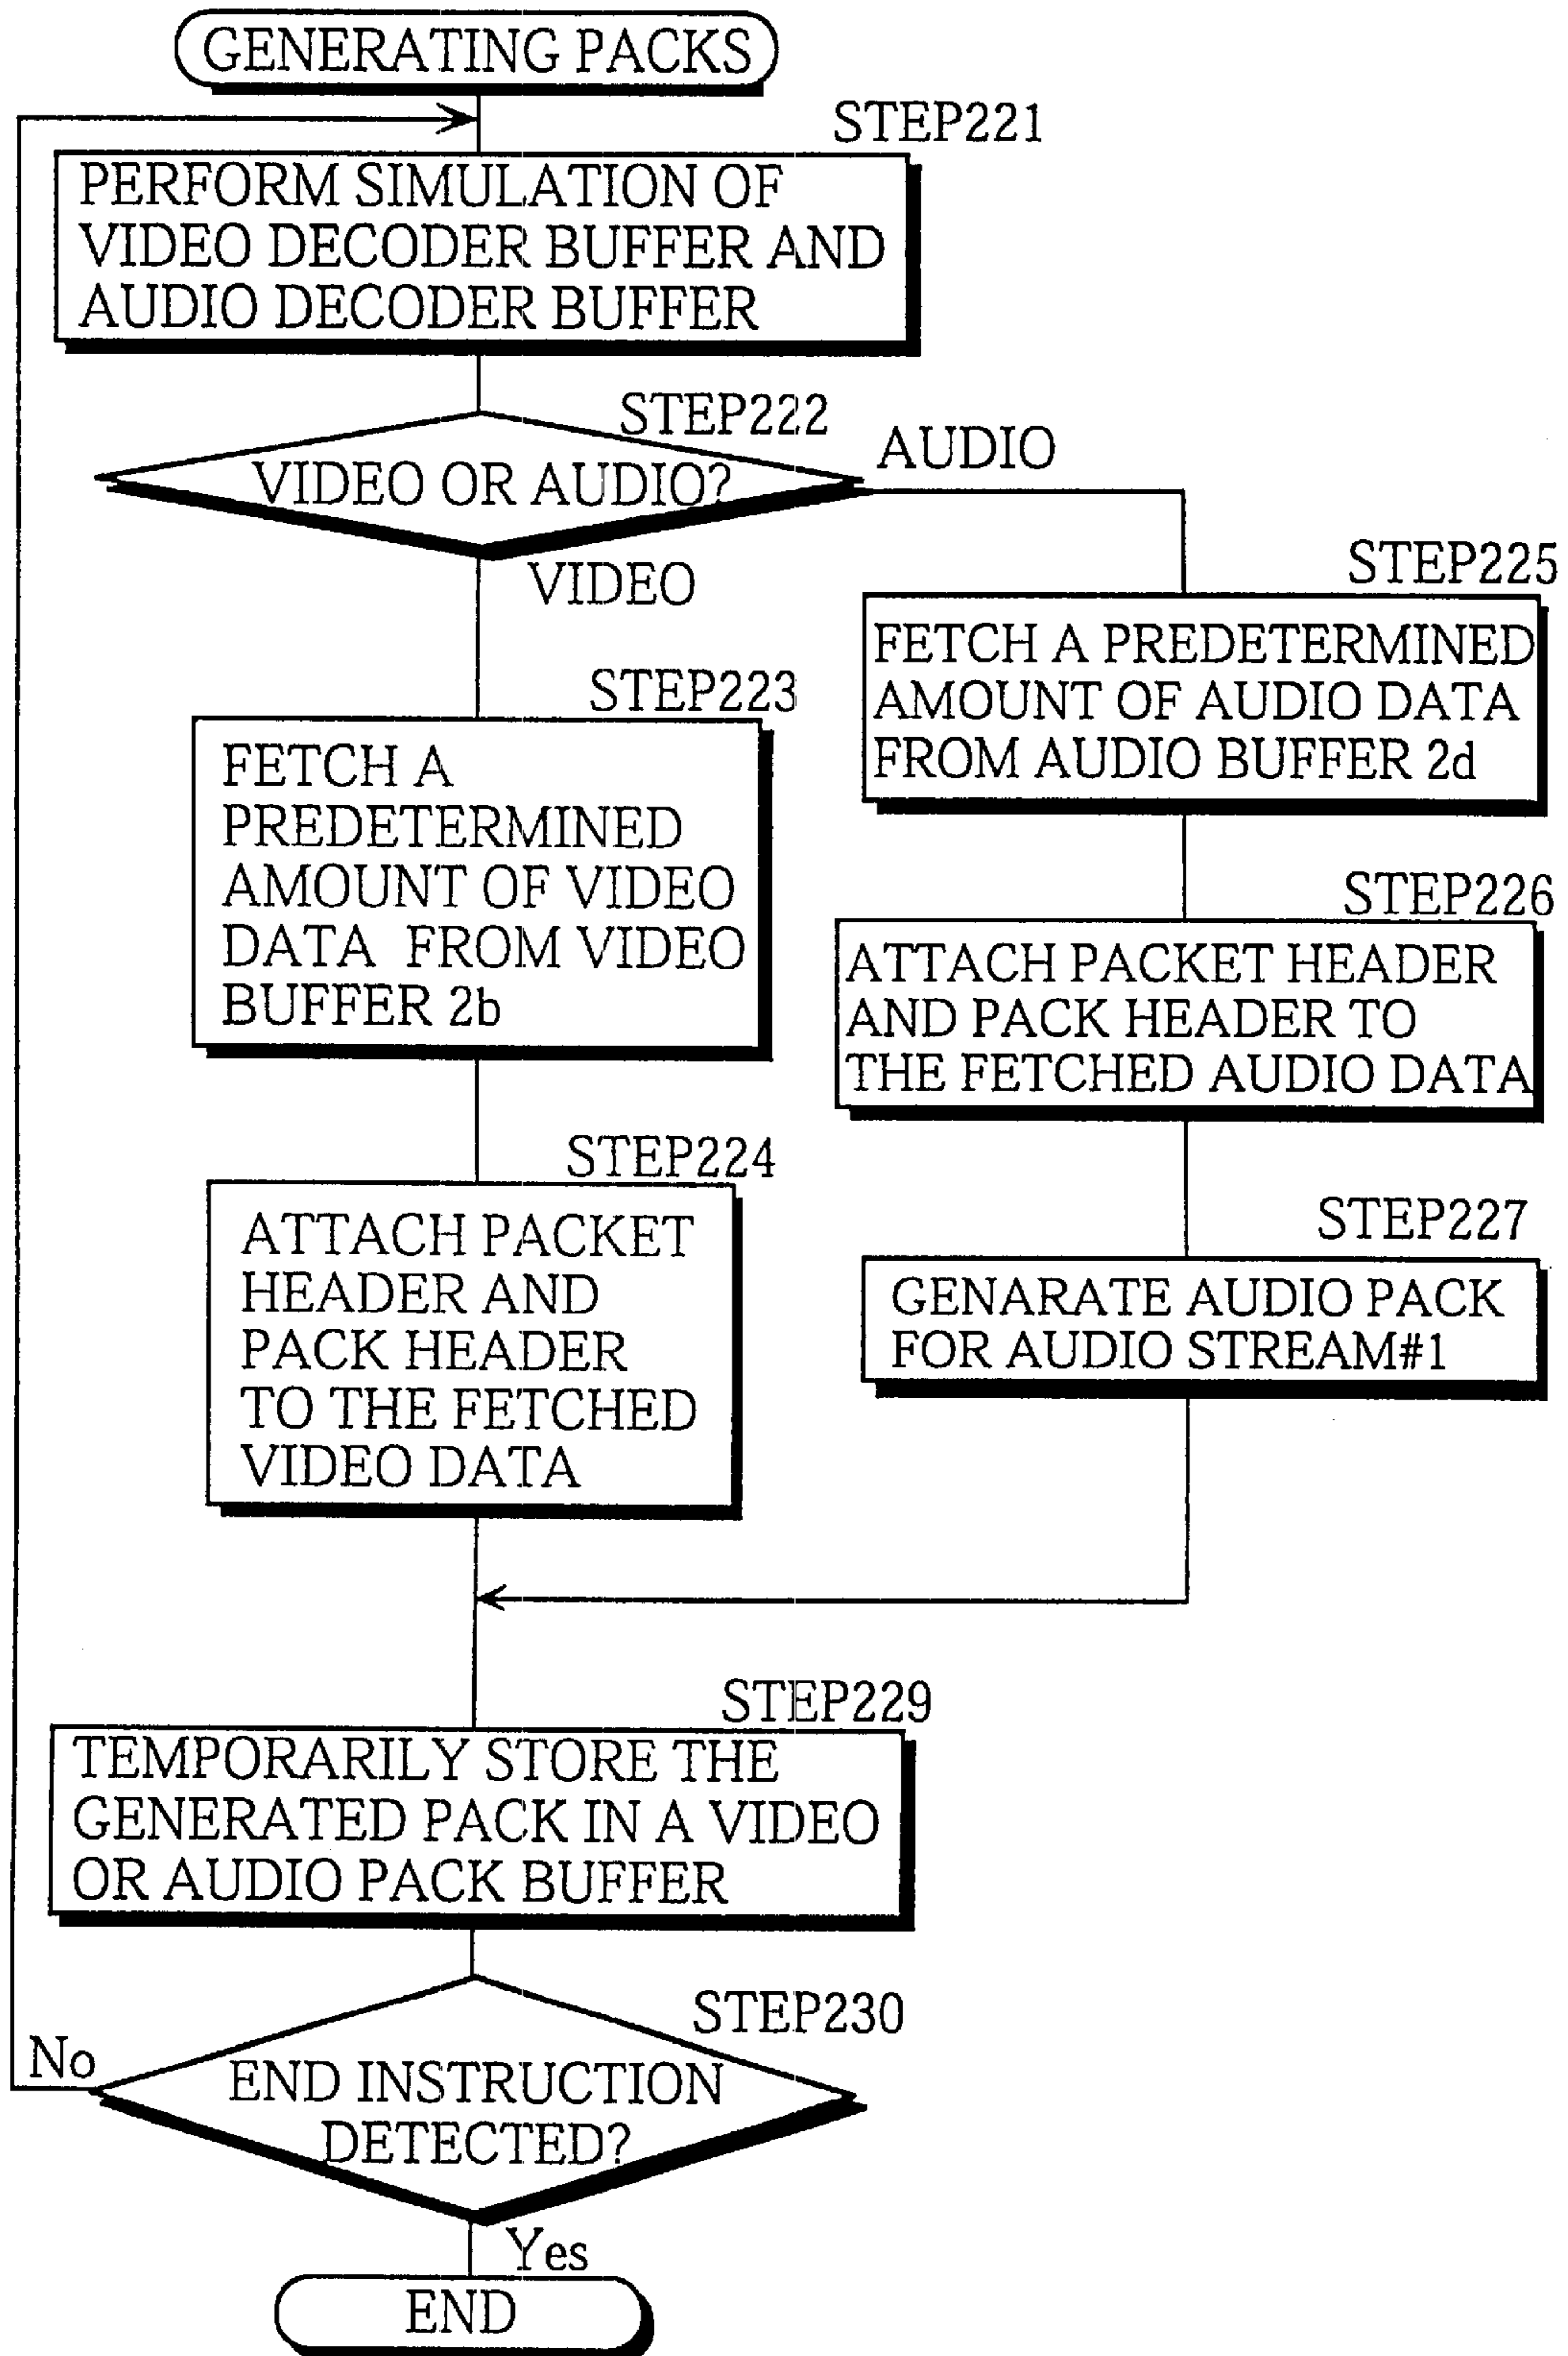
GENERATING PACKS

STEP221

PERFORM SIMULATION OF VIDEO DECODER BUFFER AND AUDIO DECODER BUFFER

STEP222

VIDEO OR AUDIO?

AUDIO

VIDEO

STEP223

FETCH A PREDETERMINED AMOUNT OF VIDEO DATA FROM VIDEO BUFFER 2b

STEP224

ATTACH PACKET HEADER AND PACK HEADER TO THE FETCHED VIDEO DATA

STEP225

FETCH A PREDETERMINED AMOUNT OF AUDIO DATA FROM AUDIO BUFFER 2d

STEP226

ATTACH PACKET HEADER AND PACK HEADER TO THE FETCHED AUDIO DATA

STEP227

GENARATE AUDIO PACK FOR AUDIO STREAM#1

STEP229

TEMPORARILY STORE THE GENERATED PACK IN A VIDEO OR AUDIO PACK BUFFER

STEP230

No

END INSTRUCTION DETECTED?

Yes

END